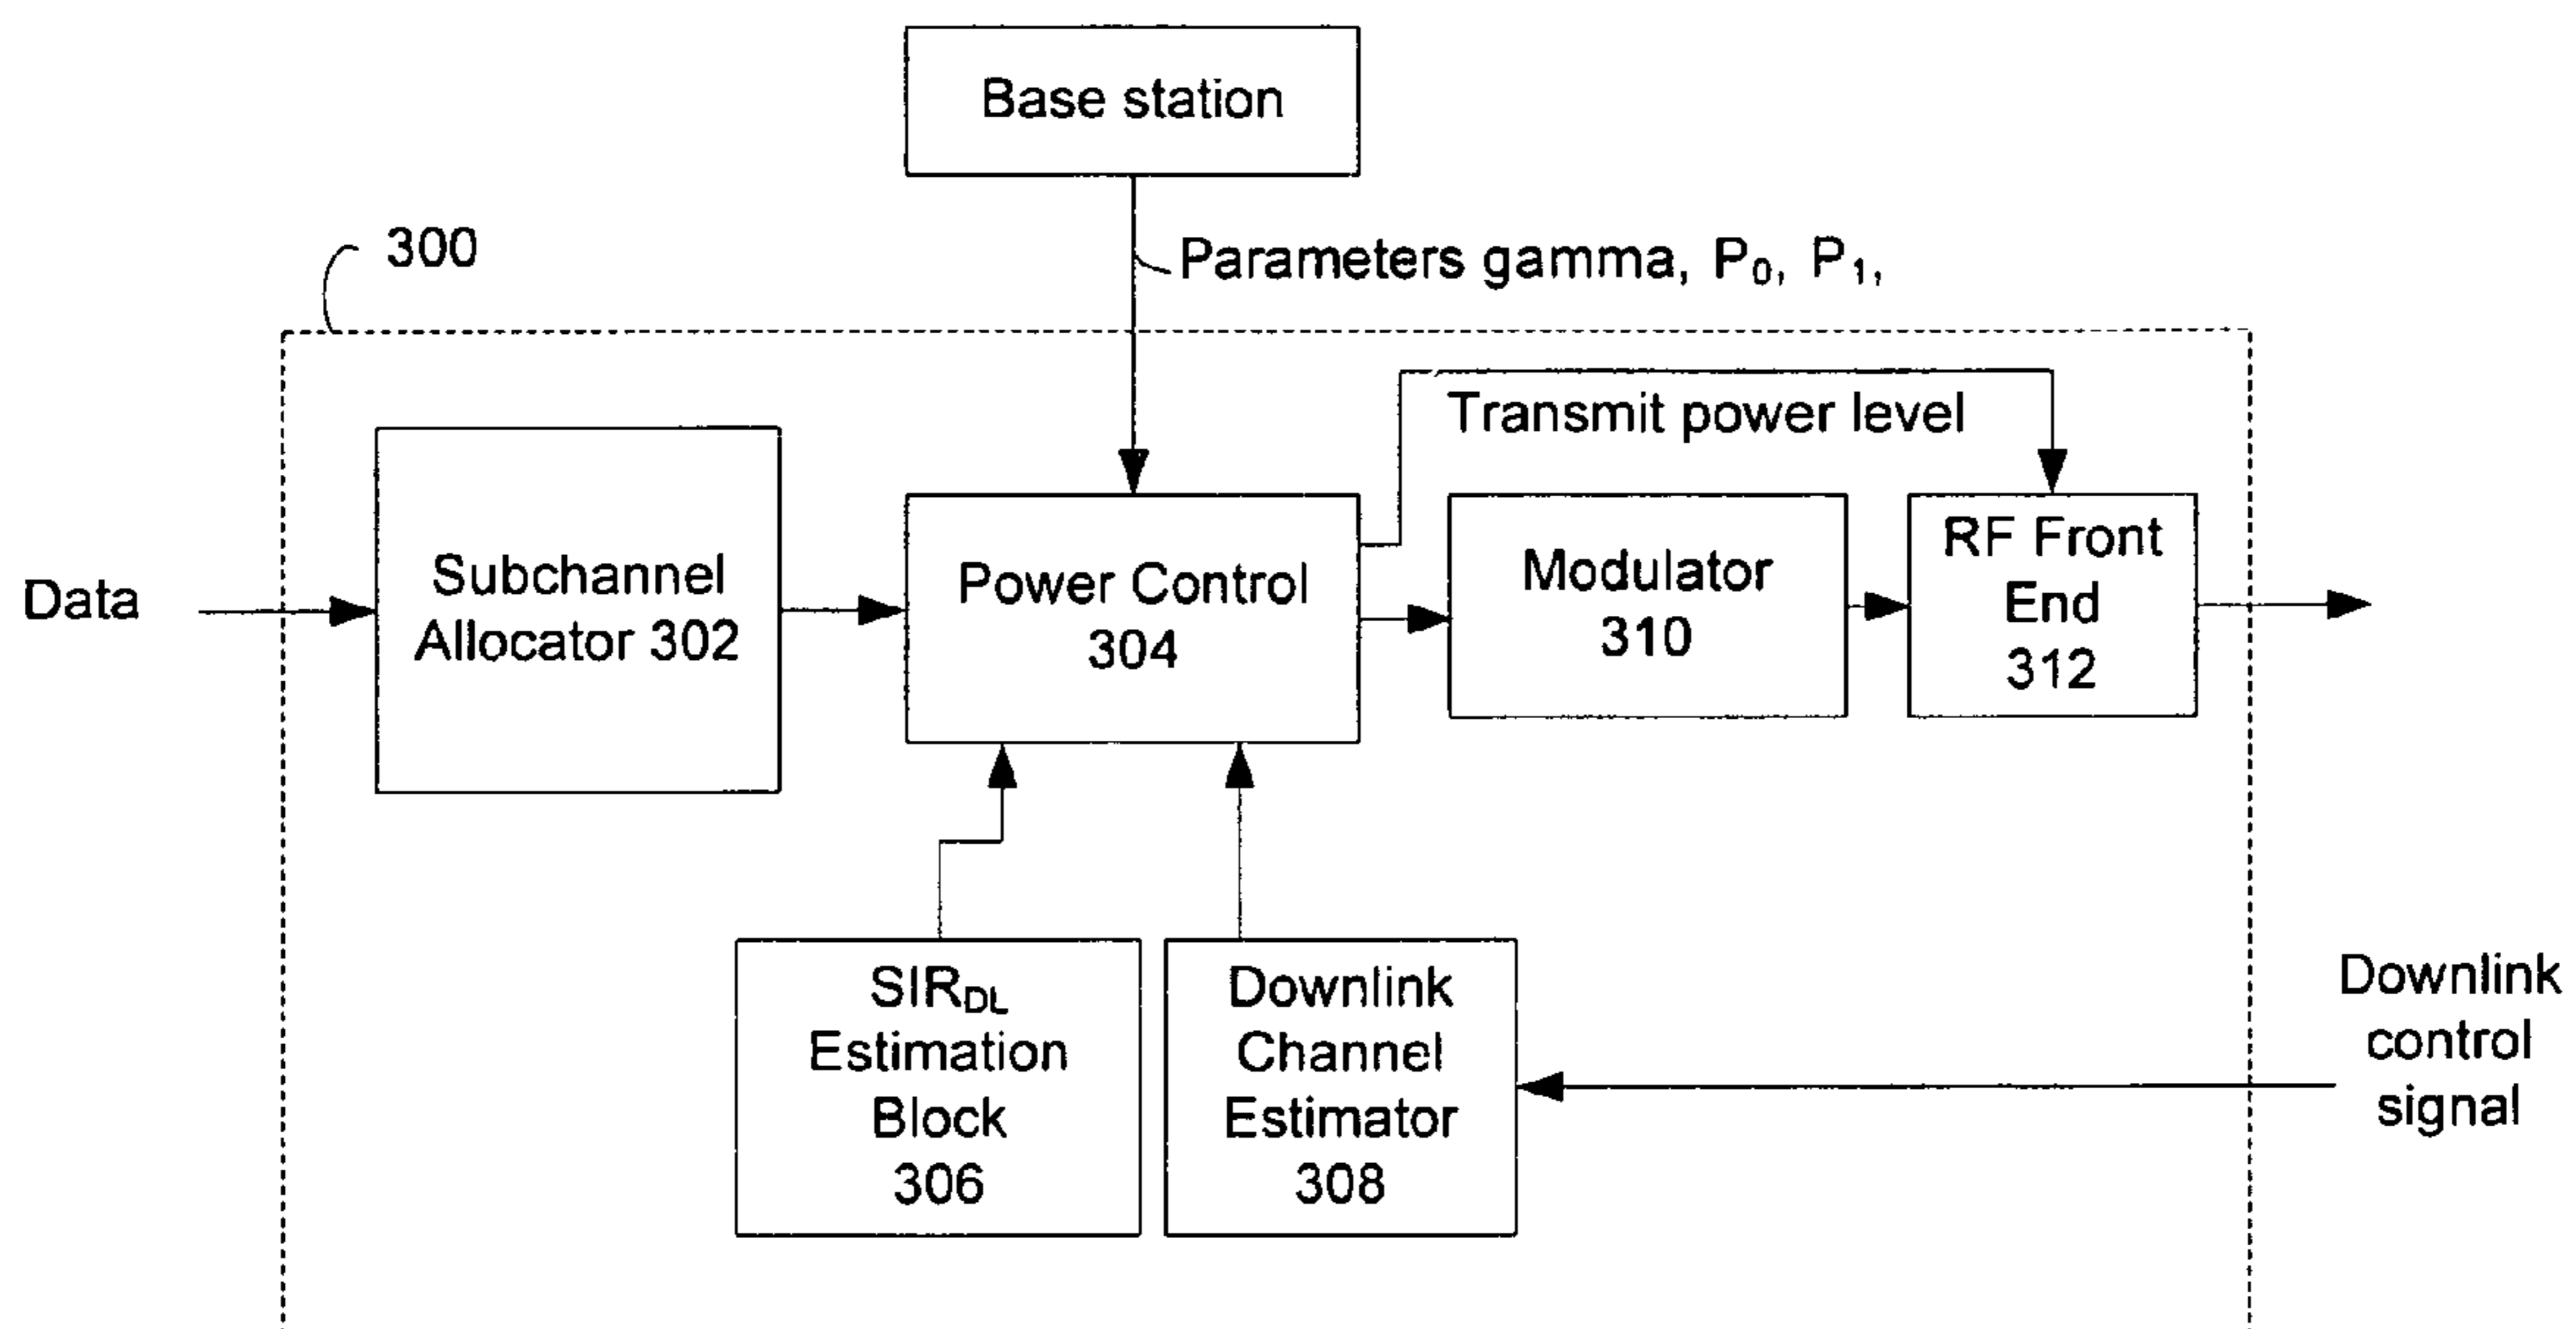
Base station

300

Parameters gamma, $P_0$, $P_1$,

Transmit power level

Data

Subchannel Allocator 302

Power Control 304

Modulator 310

RF Front End 312

$SIR_{DL}$ Estimation Block 306

Downlink Channel Estimator 308

Downlink control signal